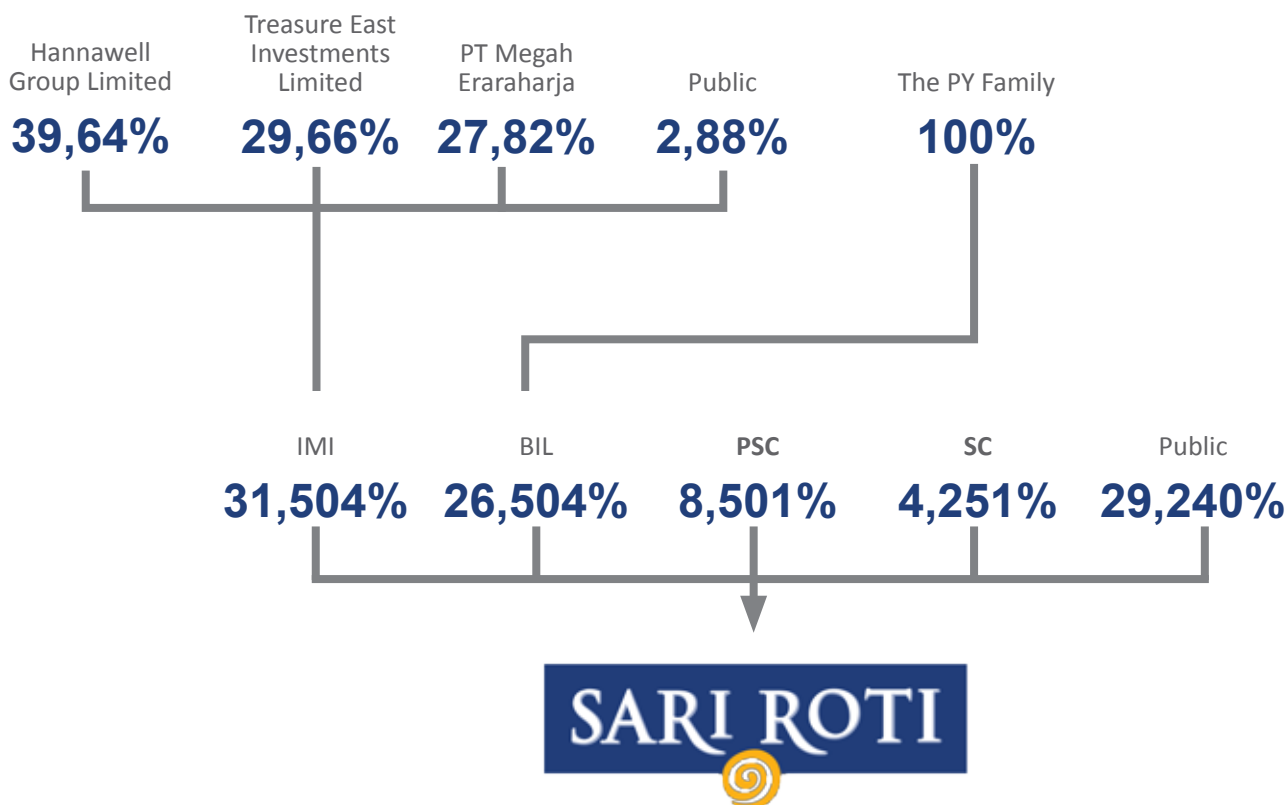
Hannawell Group Limited
39,64%

Treasure East Investments Limited
29,66%

PT Megah Eraraharja
27,82%

Public
2,88%

The PY Family
100%

IMI
31,504%

BIL
26,504%

PSC
8,501%

SC
4,251%

Public
29,240%

SARI ROTI